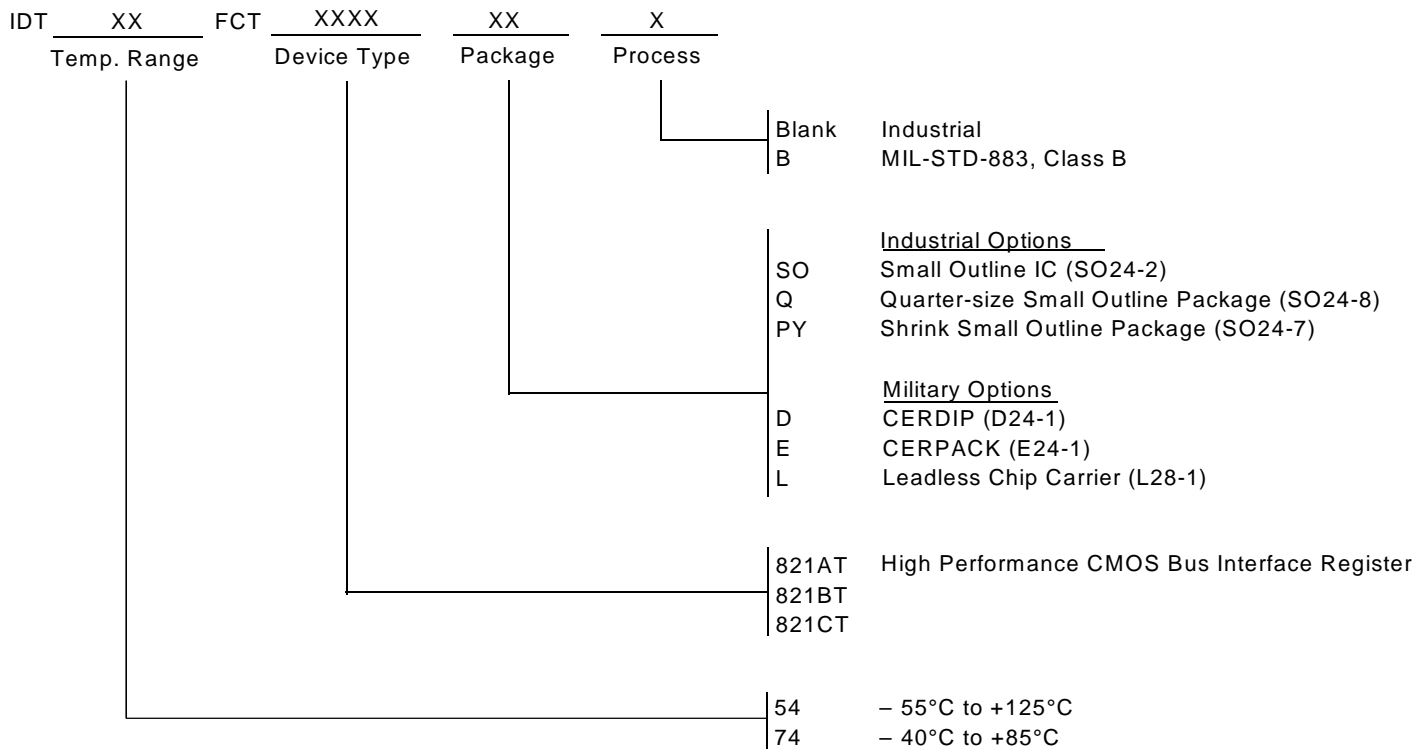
IDT XX FCT XXXX XX X
Temp. Range Device Type Package Process

Blank Industrial
B MIL-STD-883, Class B

Industrial Options
SO Small Outline IC (SO24-2)
Q Quarter-size Small Outline Package (SO24-8)
PY Shrink Small Outline Package (SO24-7)

Military Options
D CERDIP (D24-1)
E CERPACK (E24-1)
L Leadless Chip Carrier (L28-1)

821AT High Performance CMOS Bus Interface Register
821BT
821CT

54 – 55°C to +125°C
74 – 40°C to +85°C